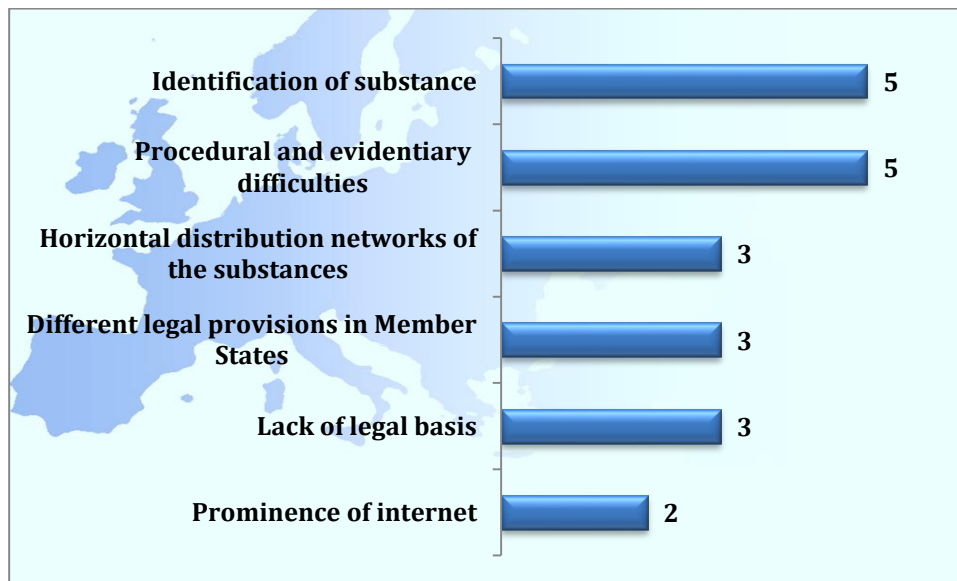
Identification of substance 5

Procedural and evidentiary difficulties 5

Horizontal distribution networks of the substances 3

Different legal provisions in Member States 3

Lack of legal basis 3

Prominence of internet 2